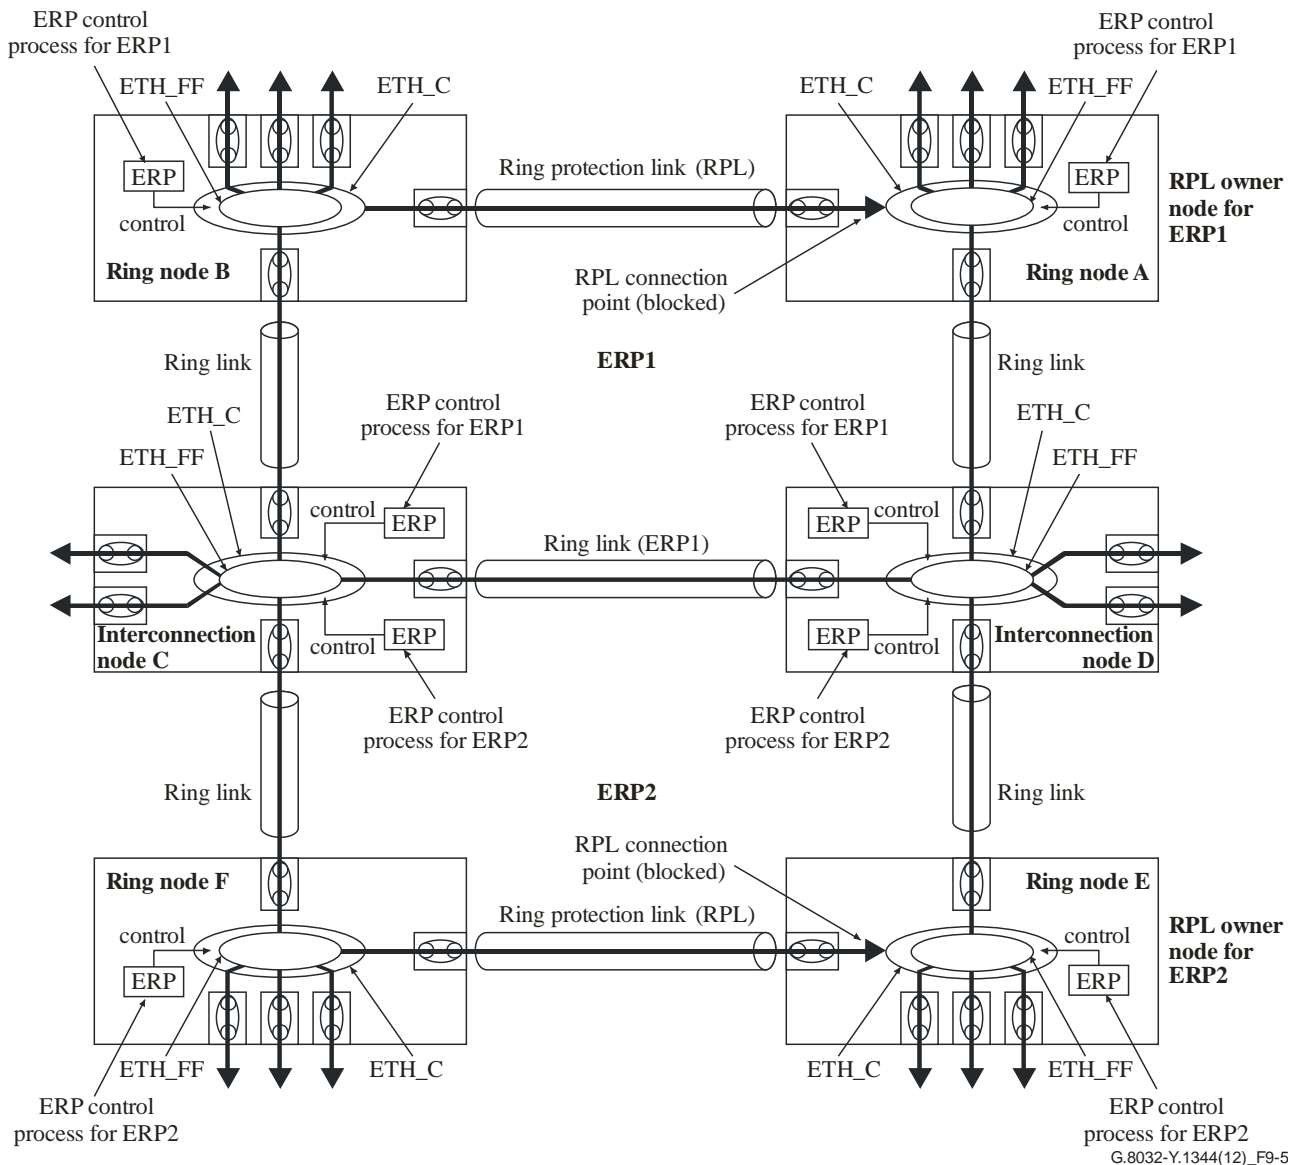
ERP control process for ERP1

ETH_FF

ETH_C

ERP

control

Ring node B

Ring protection link (RPL)

ETH_C

ETH_FF

ERP control process for ERP1

ERP

control

RPL owner node for ERP1

Ring node A

RPL connection point (blocked)

Ring link

ERP1

Ring link

ETH_C

ERP control process for ERP1

ERP control process for ERP1

ETH_C

ETH_FF

ETH_FF

control

ERP

ERP

control

Ring link (ERP1)

ERP

control

Interconnection node C

ERP

control

Interconnection node D

ERP control process for ERP2

ERP control process for ERP2

Ring link

ERP2

Ring link

RPL connection point (blocked)

Ring node F

Ring node E

Ring protection link (RPL)

control

control

RPL owner node for ERP2

ERP

ERP

ETH_FF

ETH_C

ETH_C

ETH_FF

ERP control process for ERP2

ERP control process for ERP2

G.8032-Y.1344(12)_F9-5